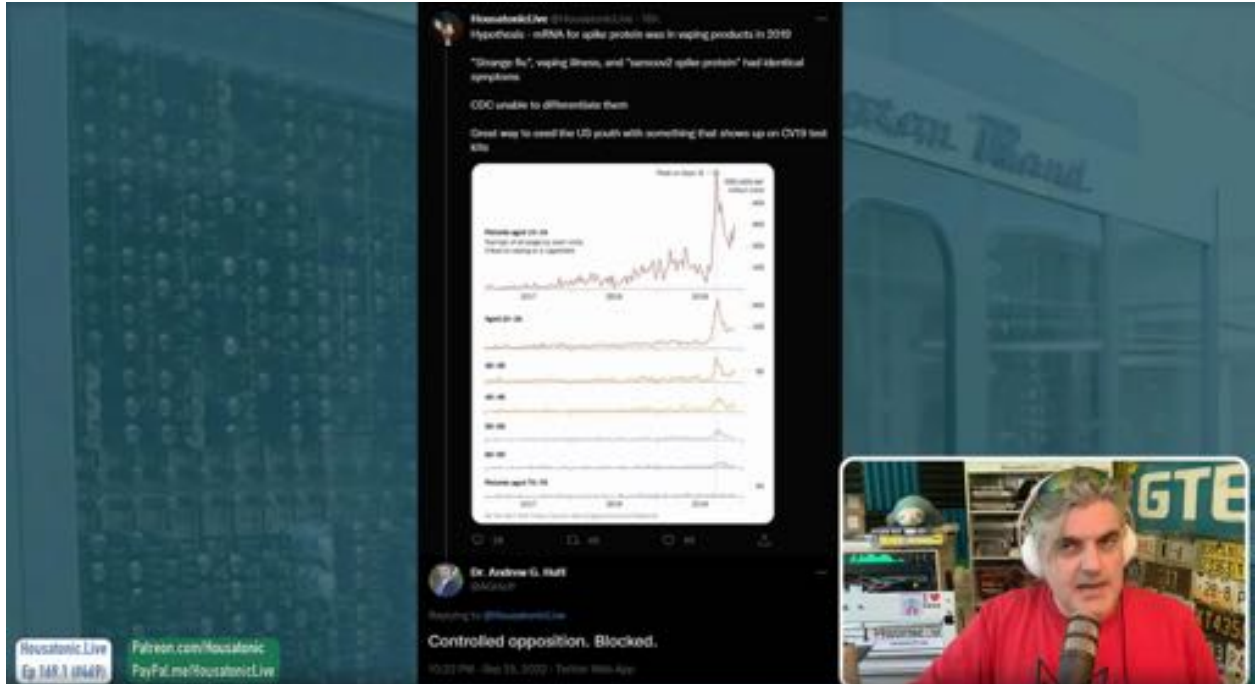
HousatonicLive @HousatonicLive · 16h

Hypothesis - mRNA for spike protein was in vaping products in 2019

"Strange flu", vaping illness, and "sarscov2 spike protein" had identical symptoms

CDC unable to differentiate them

Great way to seed the US youth with something that shows up on CV19 test kits

Persons aged 15-24

2017

2018

2019

Aged 25-34

Persons aged 75-79

Dr. Andrew G. Huff

@AGHuff

Replying to @HousatonicLive

Controlled opposition. Blocked.

10:33 PM · Sep 23, 2022 · Twitter Web App

GTE

Housatonic.Live

Ep 169.1 (#469)

Patreon.com/Housatonic

PayPal.me/HousatonicLive